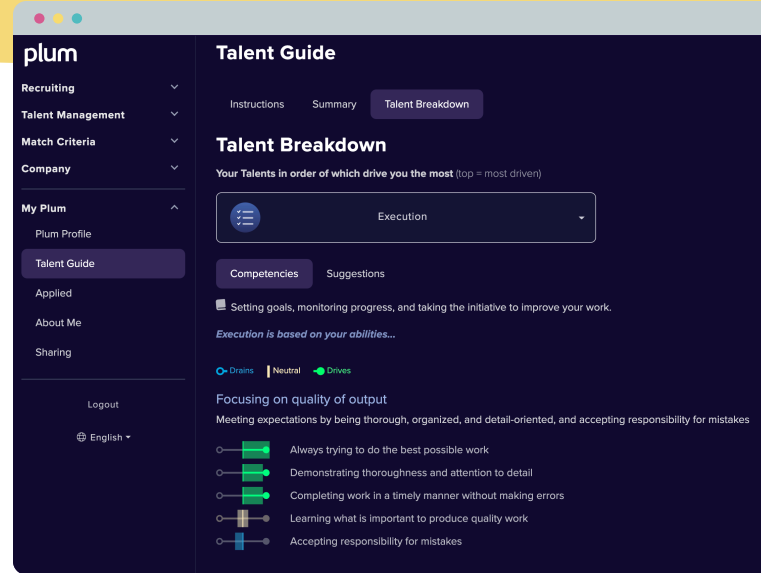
plum

Recruiting
Talent Management
Match Criteria
Company

My Plum
Plum Profile
Talent Guide
Applied
About Me
Sharing

Logout

English

Talent Guide

Instructions
Summary
Talent Breakdown

Talent Breakdown

Your Talents in order of which drive you the most (top = most driven)

Execution

Competencies
Suggestions

Setting goals, monitoring progress, and taking the initiative to improve your work.

Execution is based on your abilities...

Drains
Neutral
Drives

Focusing on quality of output

Meeting expectations by being thorough, organized, and detail-oriented, and accepting responsibility for mistakes

Always trying to do the best possible work
Demonstrating thoroughness and attention to detail
Completing work in a timely manner without making errors
Learning what is important to produce quality work
Accepting responsibility for mistakes